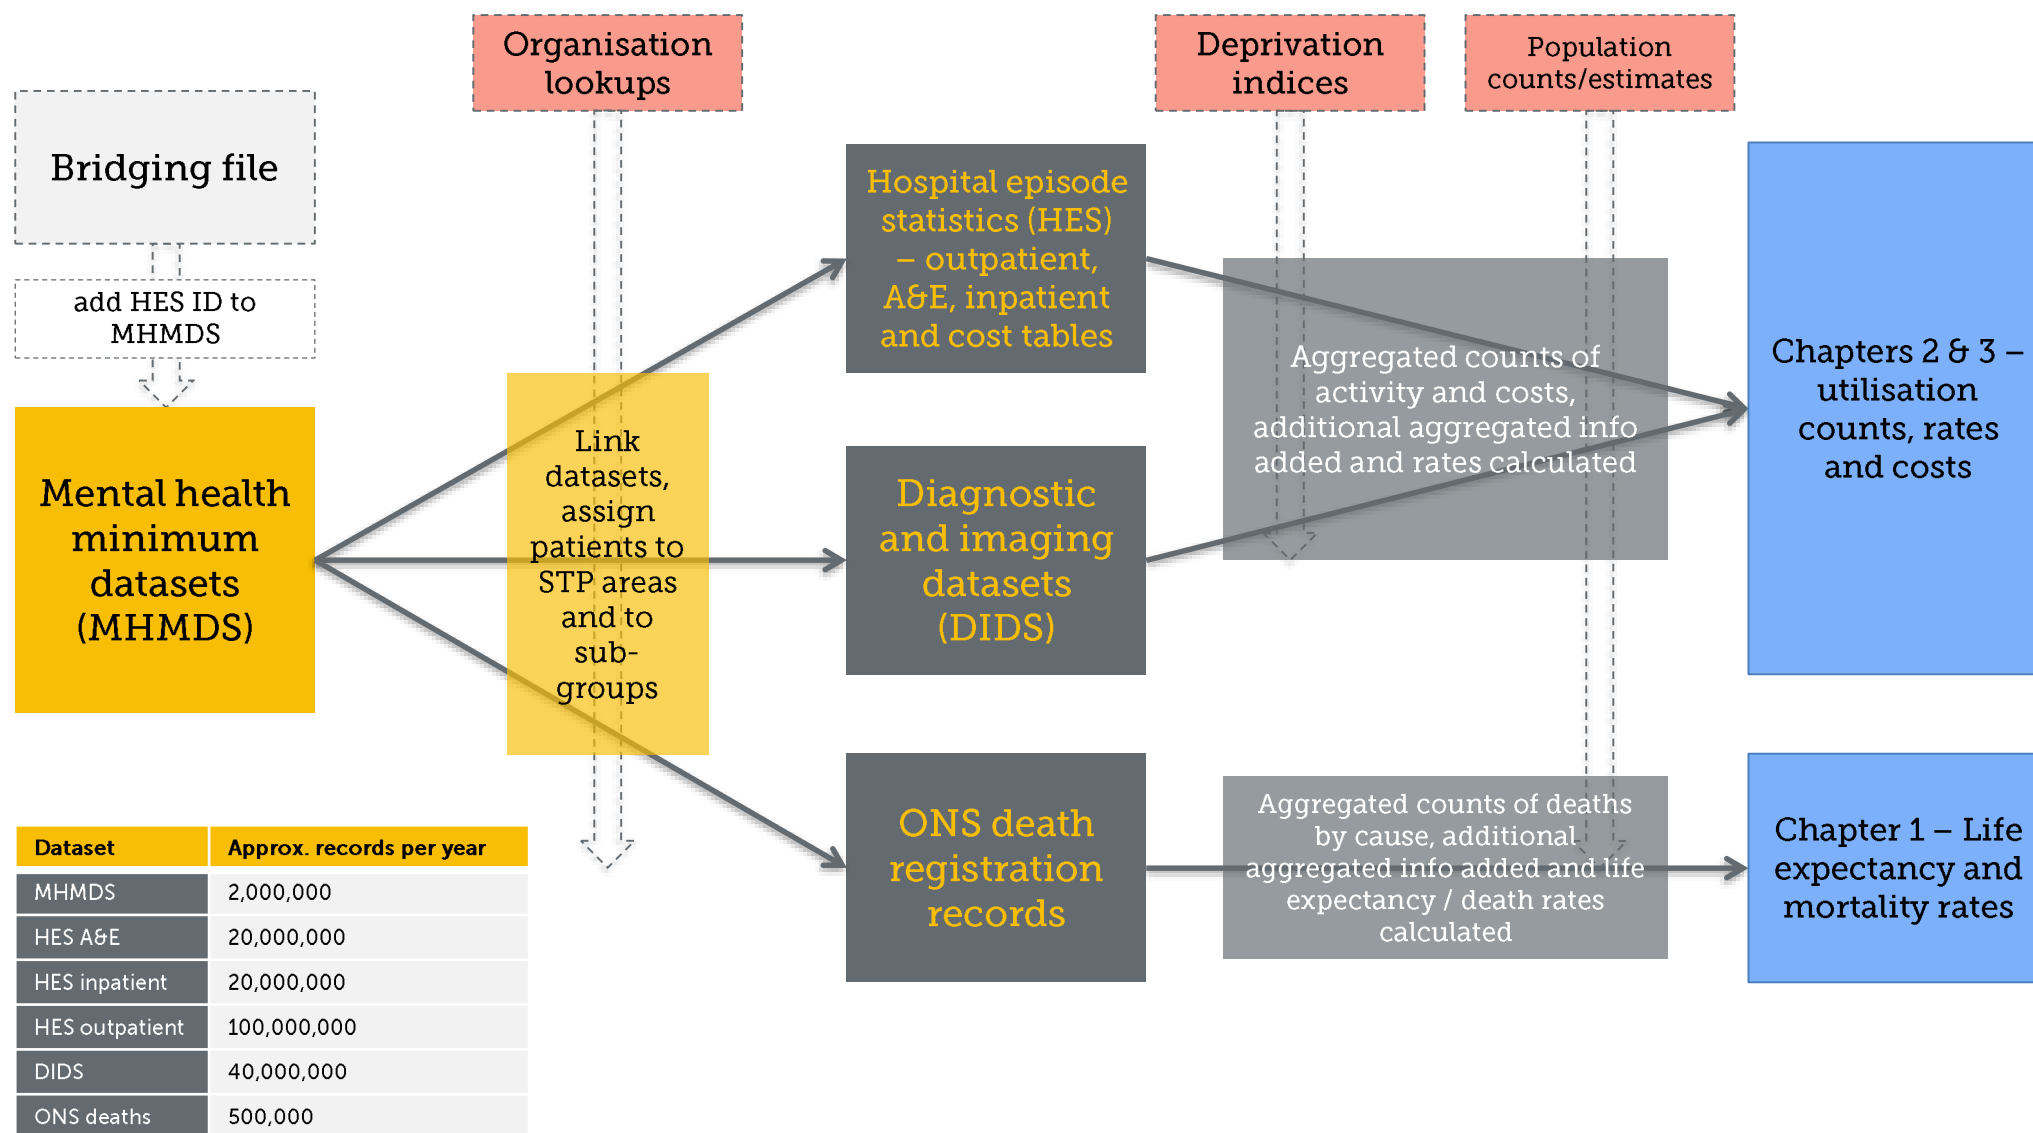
Organisation lookups

Deprivation indices

Population counts/estimates

Bridging file

add HES ID to MHMDS

Mental health minimum datasets (MHMDS)

Link datasets, assign patients to STP areas and to sub-groups

Hospital episode statistics (HES) – outpatient, A&E, inpatient and cost tables

Diagnostic and imaging datasets (DIDS)

ONS death registration records

Aggregated counts of activity and costs, additional aggregated info added and rates calculated

Aggregated counts of deaths by cause, additional aggregated info added and life expectancy / death rates calculated

Chapters 2 & 3 – utilisation counts, rates and costs

Chapter 1 – Life expectancy and mortality rates

| Dataset | Approx. records per year |
|---|---|
| MHMDS | 2,000,000 |
| HES A&E | 20,000,000 |
| HES inpatient | 20,000,000 |
| HES outpatient | 100,000,000 |
| DIDS | 40,000,000 |
| ONS deaths | 500,000 |